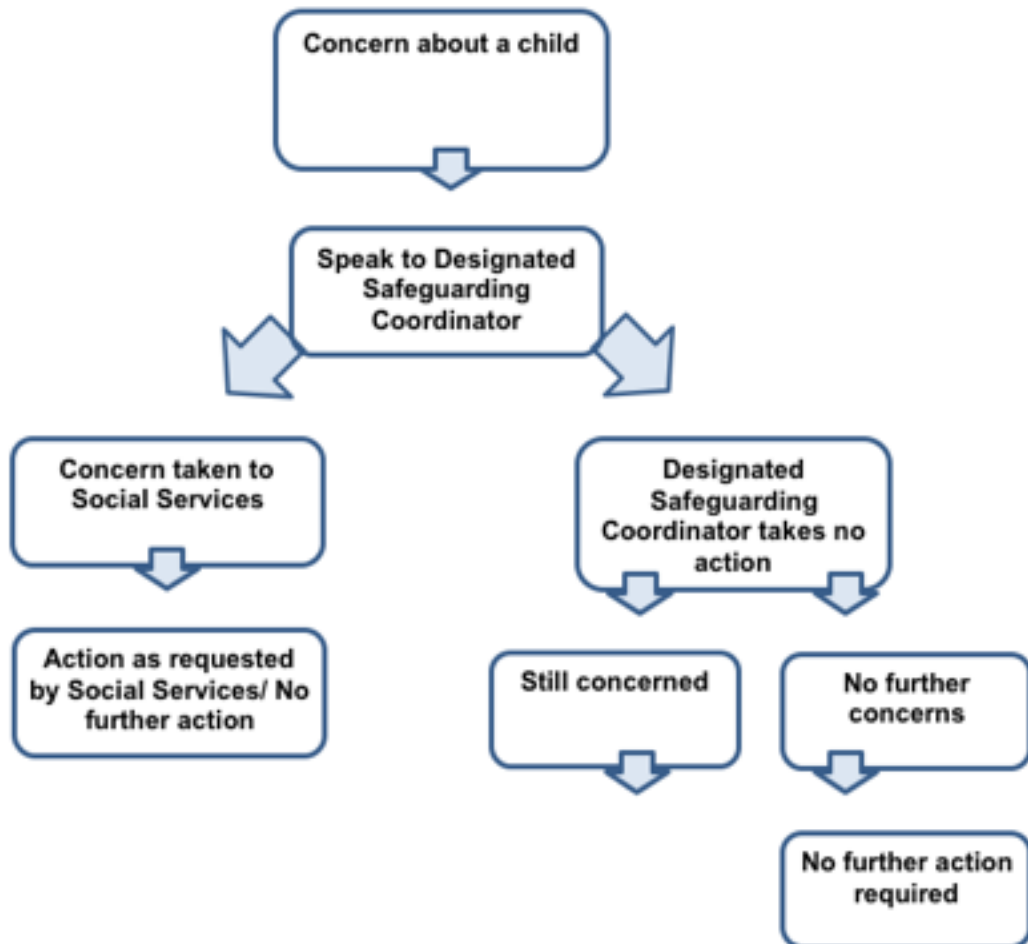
Concern about a child

Speak to Designated Safeguarding Coordinator

Concern taken to Social Services

Action as requested by Social Services/ No further action

Designated Safeguarding Coordinator takes no action

Still concerned

No further concerns

No further action required